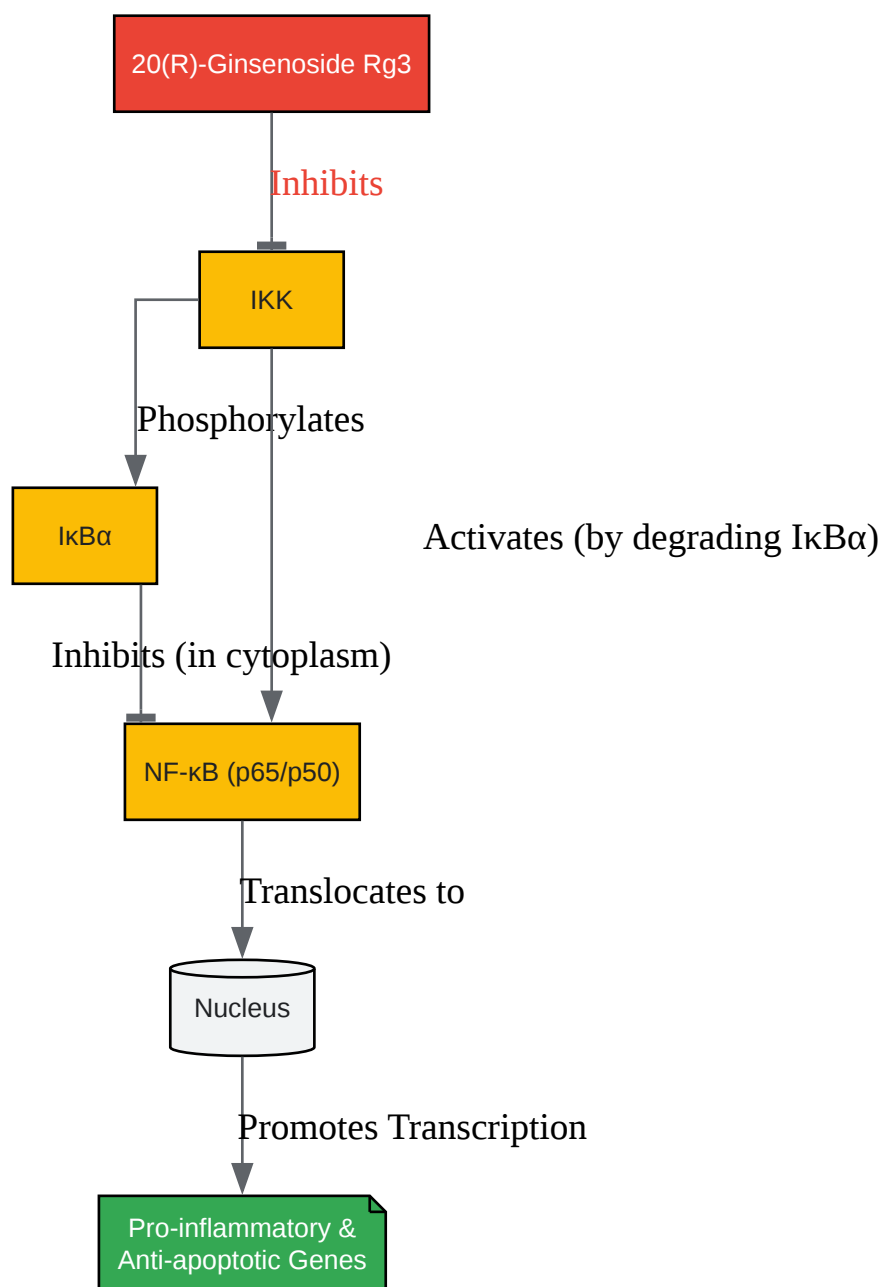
20(R)-Ginsenoside Rg3

Inhibits

IKK

Phosphorylates

IκBα

Activates (by degrading IκBα)

Inhibits (in cytoplasm)

NF-κB (p65/p50)

Translocates to

Nucleus

Promotes Transcription

Pro-inflammatory & Anti-apoptotic Genes